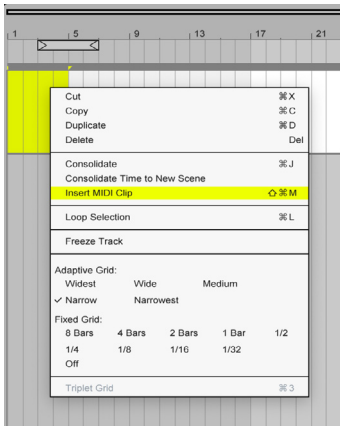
1 5 9 13 17 21

Cut ⌘X
Copy ⌘C
Duplicate ⌘D
Delete Del

Consolidate ⌘J
Consolidate Time to New Scene
Insert MIDI Clip ⇧⌘M

Loop Selection ⌘L

Freeze Track

Adaptive Grid:
Widest Wide Medium
✓ Narrow Narrowest
Fixed Grid:
8 Bars 4 Bars 2 Bars 1 Bar 1/2
1/4 1/8 1/16 1/32
Off

Triplet Grid ⌘3